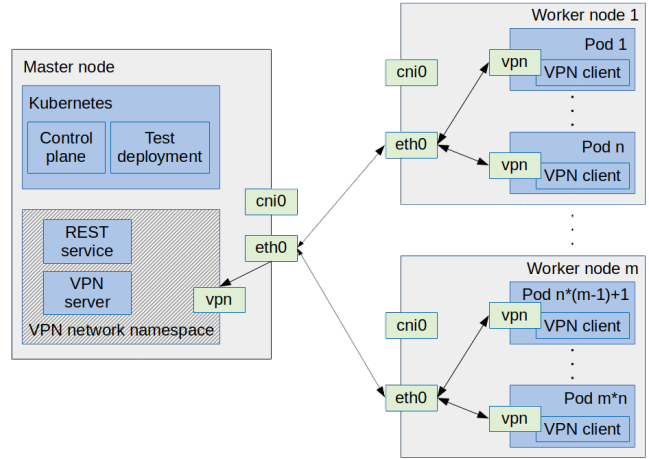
Master node

Kubernetes

Control plane

Test deployment

REST service

VPN server

VPN network namespace

cni0

eth0

vpn

Worker node 1

cni0

eth0

vpn

Pod 1

VPN client

vpn

Pod n

VPN client

Worker node m

cni0

eth0

vpn

Pod n*(m-1)+1

VPN client

vpn

Pod m*n

VPN client